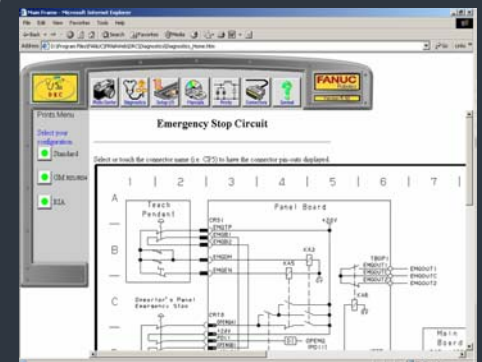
Main Frame - Microsoft Internet Explorer

File Edit View Favorites Tools Help

Back Search Favorites Media

Address C:\Program Files\FANUC\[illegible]\Diagnostics\Diagnostics_Home.htm

Go Links

Main Screen Diagnostics Setup I/O Manuals History Connections Contact

FANUC Robotics

Ports Menu

Select your configuration

Standard

CE/ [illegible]

RIA

Emergency Stop Circuit

Select or touch the connector name (i.e. CP3) to have the connector pin-outs displayed.

| 1 | 2 | 3 | 4 | 5 | 6 | 7 |

A

B

C

Teach Pendant

Panel Board

CRS1

EMGTP

EMGB1

EMGB2

EMGOH

EMGEN

+24V

KA3

KA5

TBOP1

EMGOUT1

EMGOUT1C

EMGOUT2

KA6

Operator's Panel Emergency Stop

CRT8

OPEN2

Main Board